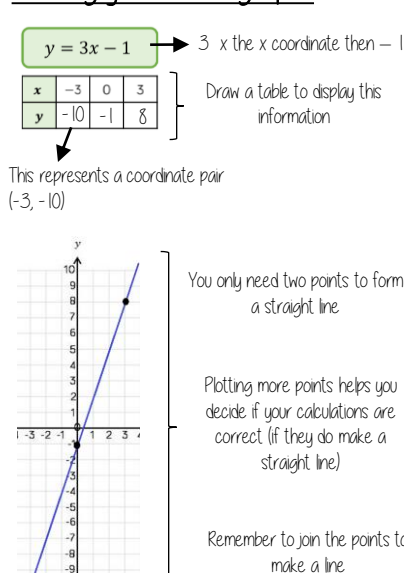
$y = 3x - 1$

3 x the x coordinate then − 1

| $x$ | −3 | 0 | 3 |
|---|---|---|---|
| $y$ | -10 | -1 | 8 |

Draw a table to display this information

This represents a coordinate pair (-3, -10)

$y$

10 9 8 7 6 5 4 3 2 1 -1 -2 -3 -4 -5 -6 -7 -8 -9

-3 -2 -1 1 2 3

You only need two points to form a straight line

Plotting more points helps you decide if your calculations are correct (if they do make a straight line)

Remember to join the points to make a line